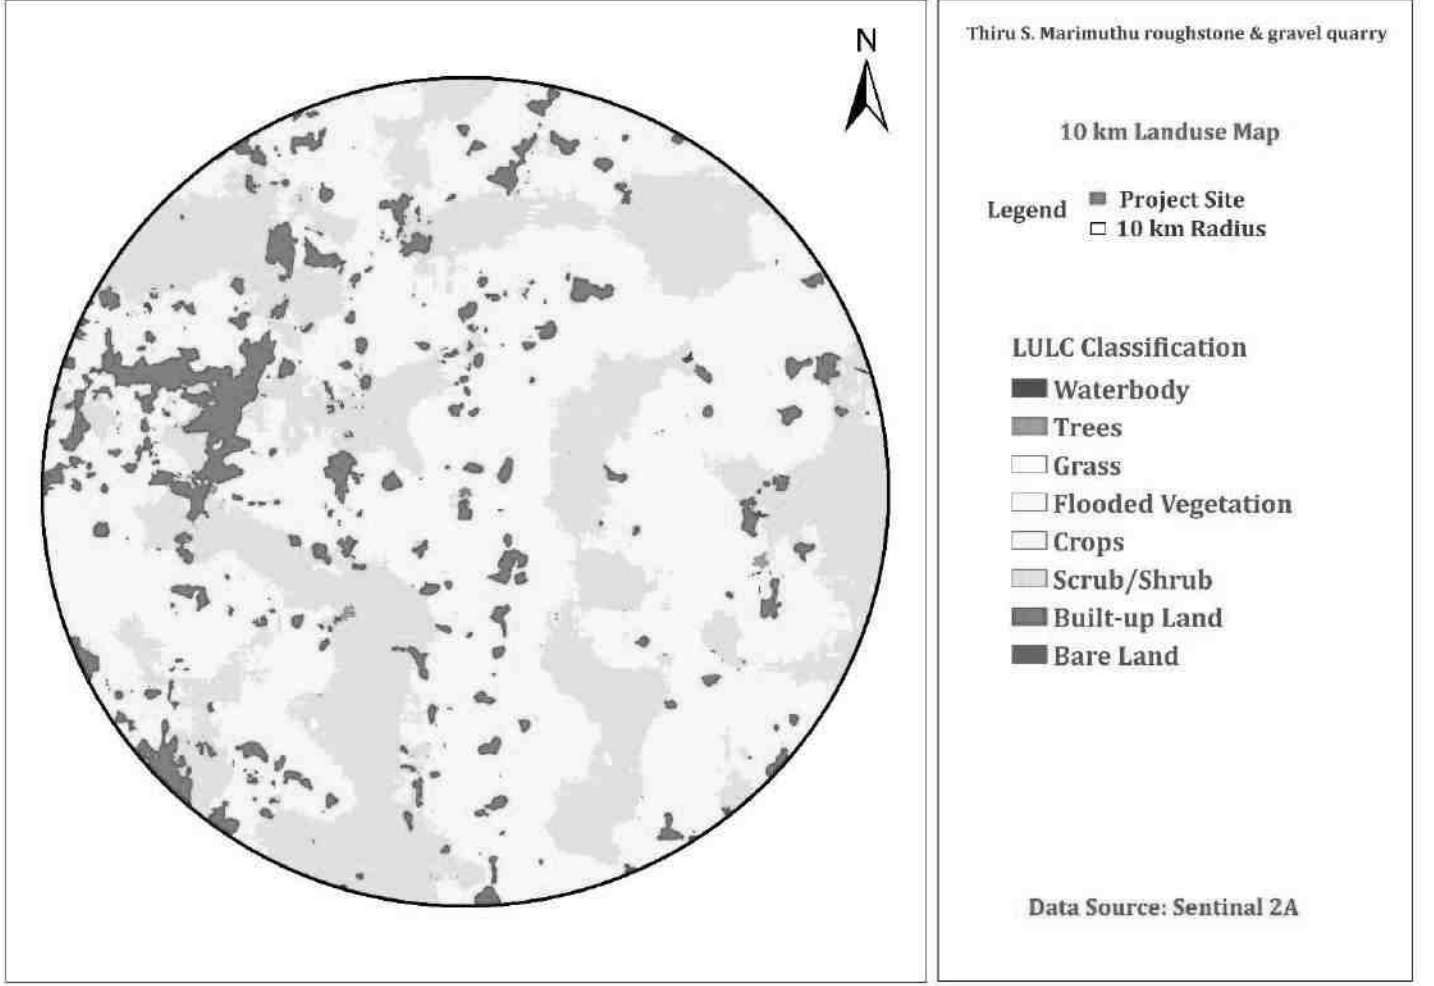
N

Thiru S. Marimuthu roughstone & gravel quarry

10 km Landuse Map

Legend
Project Site
10 km Radius

LULC Classification
Waterbody
Trees
Grass
Flooded Vegetation
Crops
Scrub/Shrub
Built-up Land
Bare Land

Data Source: Sentinal 2A